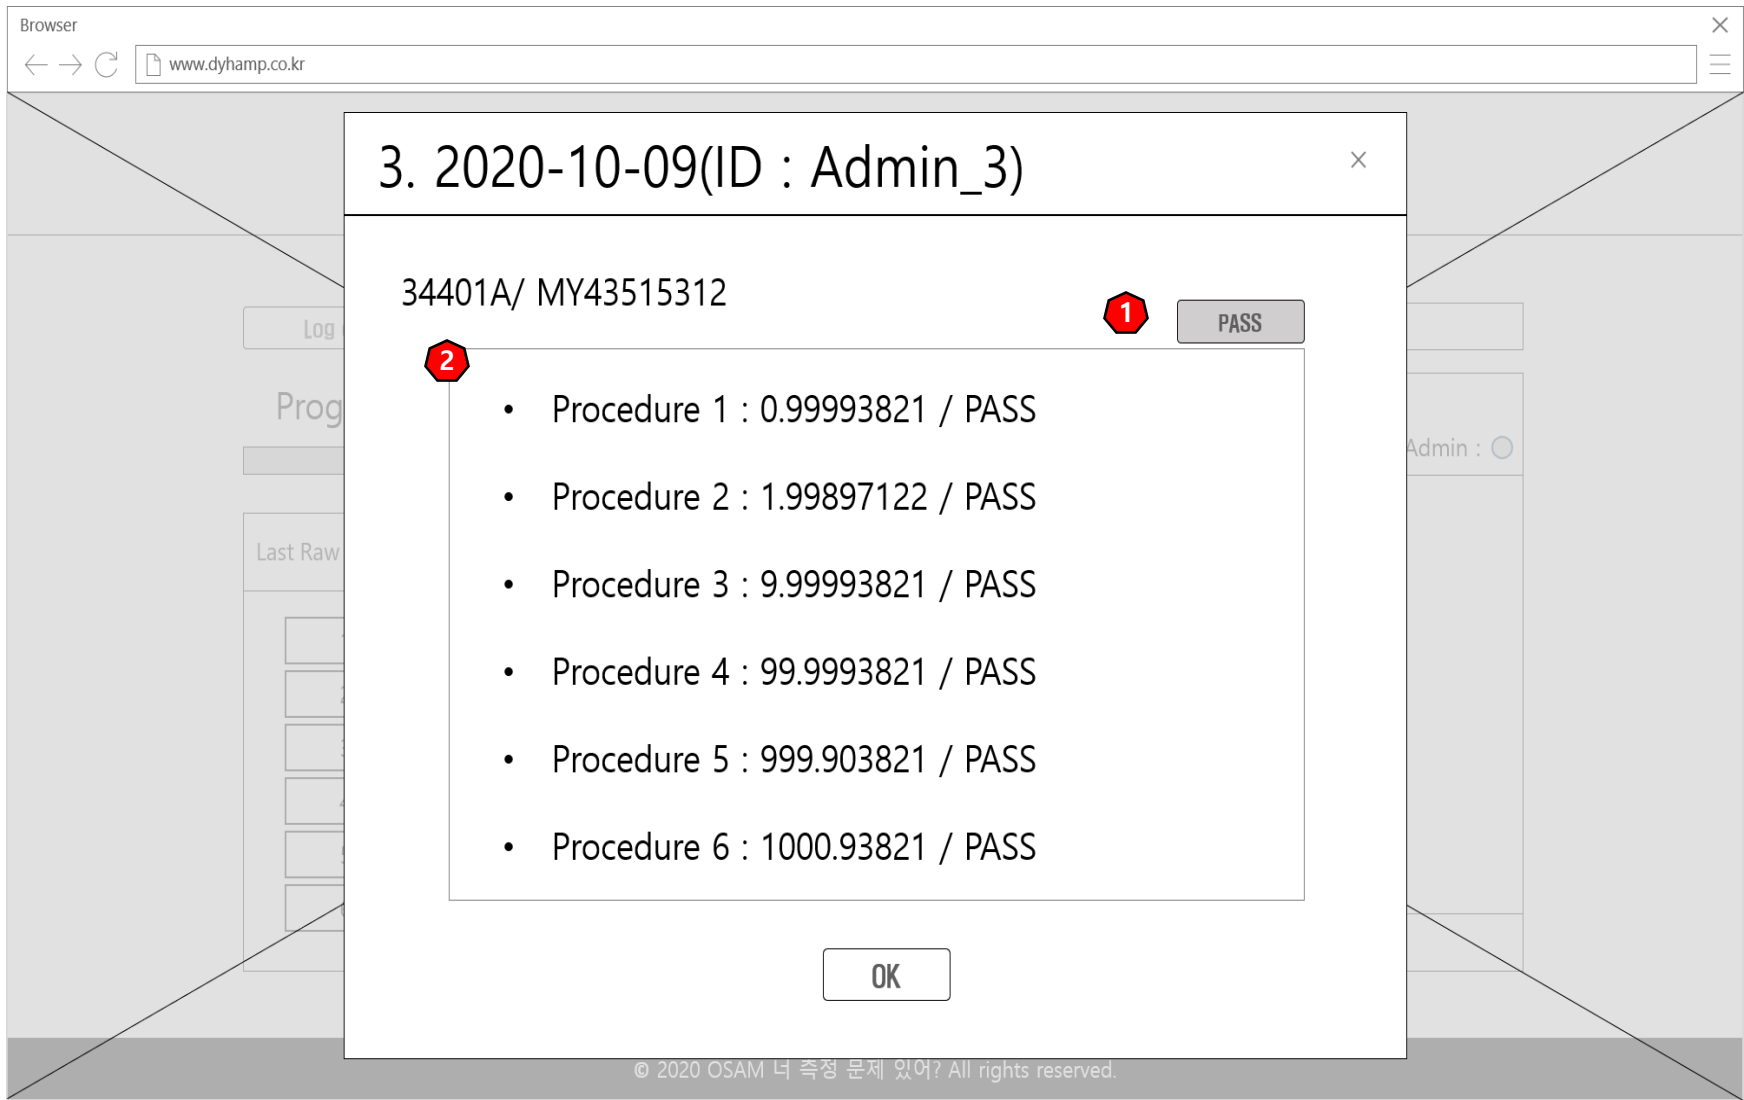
Browser

www.dyhamp.co.kr

Log

Prog

Last Raw

Admin :

3. 2020-10-09(ID : Admin_3)

×

34401A/ MY43515312

1

PASS

2

- Procedure 1 : 0.99993821 / PASS
- Procedure 2 : 1.99897122 / PASS
- Procedure 3 : 9.99993821 / PASS
- Procedure 4 : 99.9993821 / PASS
- Procedure 5 : 999.903821 / PASS
- Procedure 6 : 1000.93821 / PASS

OK

© 2020 OSAM 너 측정 문제 있어? All rights reserved.